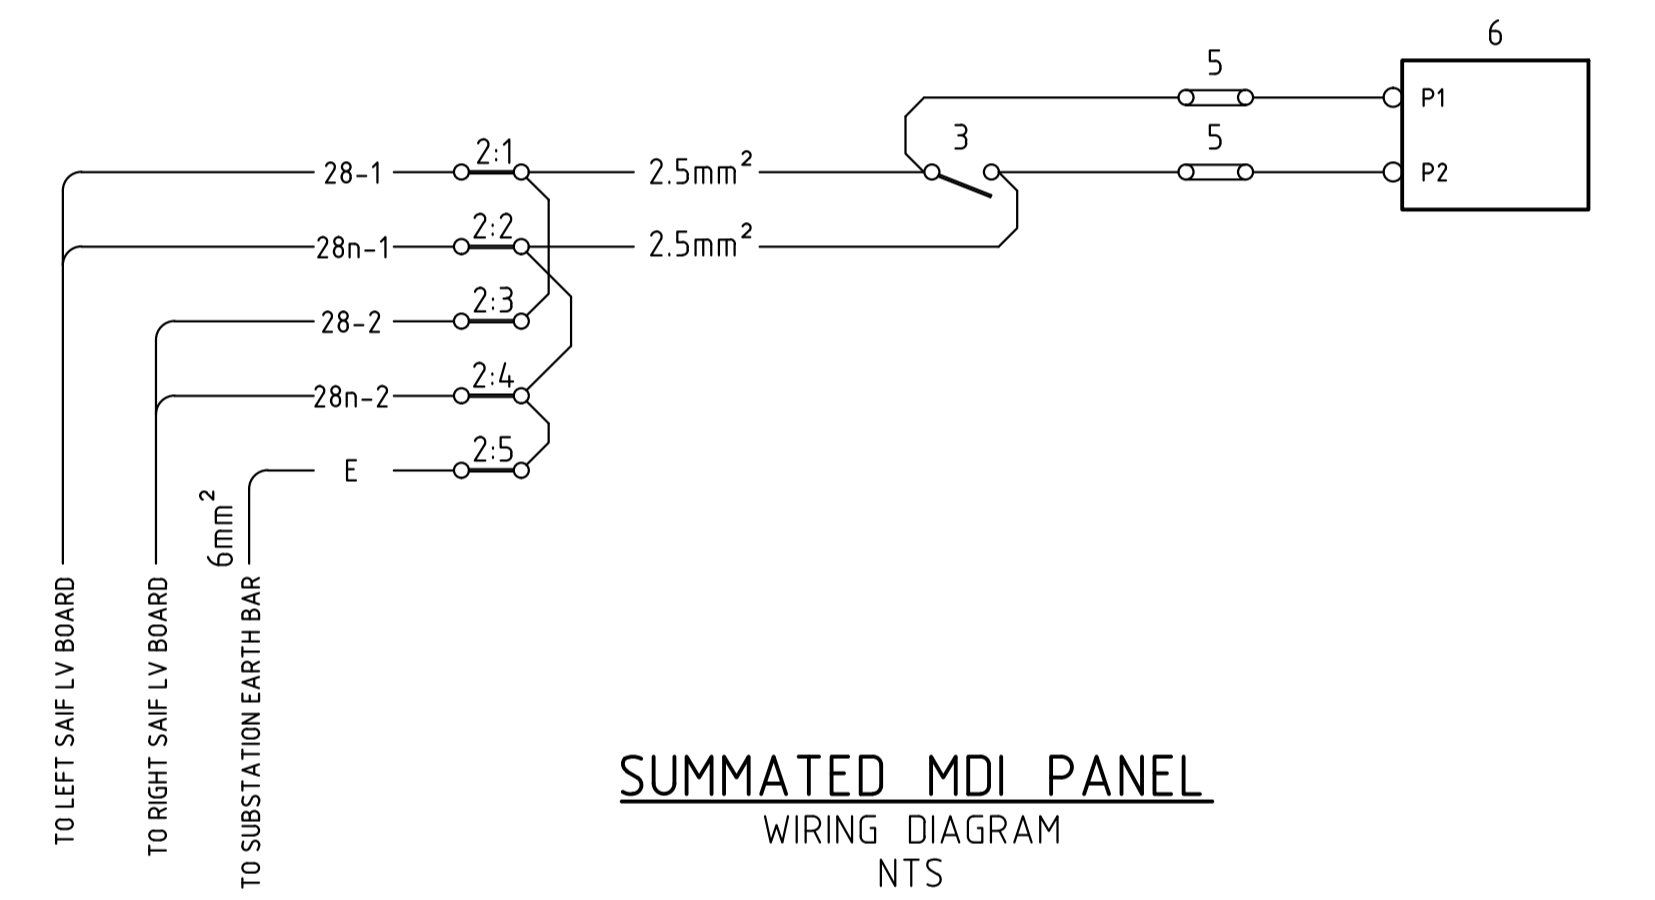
6

5

P1

3

5

28-1

2:1

$2.5mm^2$

P2

28n-1

2:2

$2.5mm^2$

28-2

2:3

28n-2

2:4

E

2:5

$6mm^2$

TO LEFT SAIF LV BOARD

TO RIGHT SAIF LV BOARD

TO SUBSTATION EARTH BAR

SUMMATED MDI PANEL
WIRING DIAGRAM
NTS